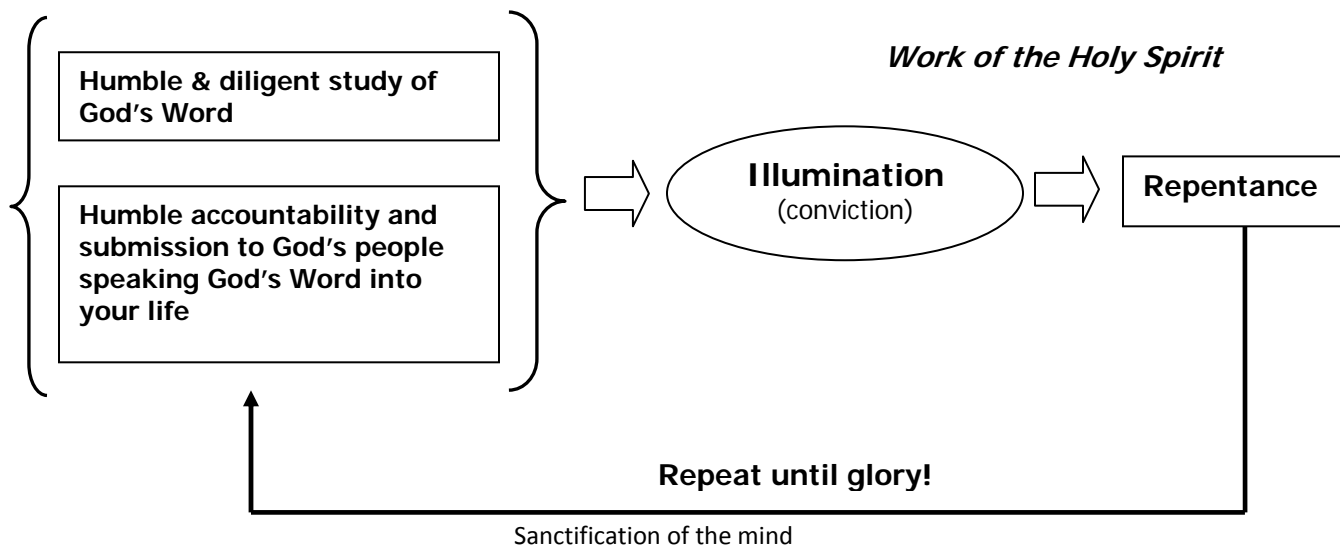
Work of the Holy Spirit

Humble & diligent study of God's Word

Humble accountability and submission to God's people speaking God's Word into your life

Illumination
(conviction)

Repentance

Repeat until glory!

Sanctification of the mind